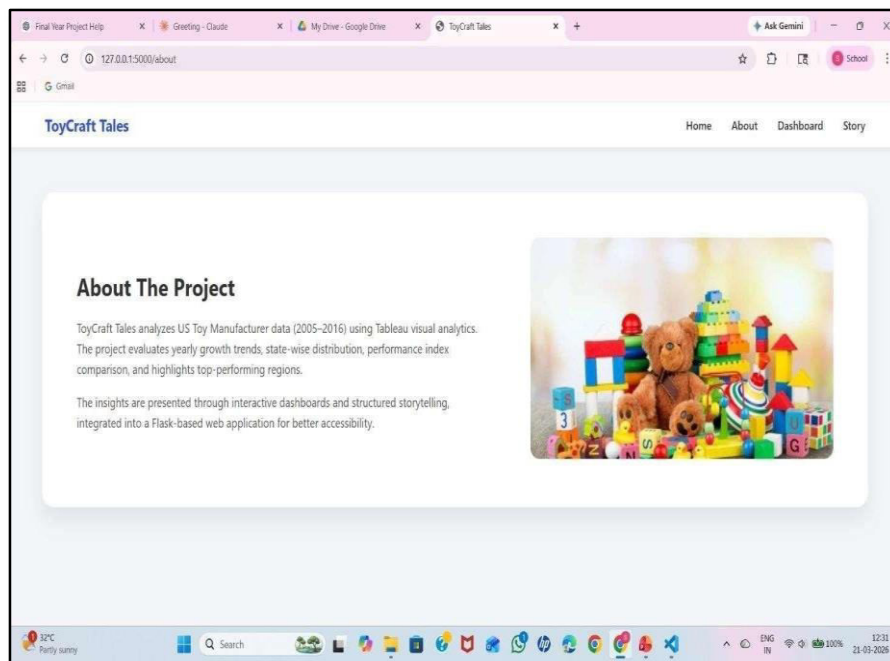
Final Year Project Help × Greeting - Claude × My Drive - Google Drive × ToyCraft Tales × +

Ask Gemini

127.0.0.1:5000/about

School

Gmail

ToyCraft Tales

Home About Dashboard Story

About The Project

ToyCraft Tales analyzes US Toy Manufacturer data (2005–2016) using Tableau visual analytics. The project evaluates yearly growth trends, state-wise distribution, performance index comparison, and highlights top-performing regions.

The insights are presented through interactive dashboards and structured storytelling, integrated into a Flask-based web application for better accessibility.

32°C
Partly sunny

Search

ENG
IN

100%

12:31
21-03-2026